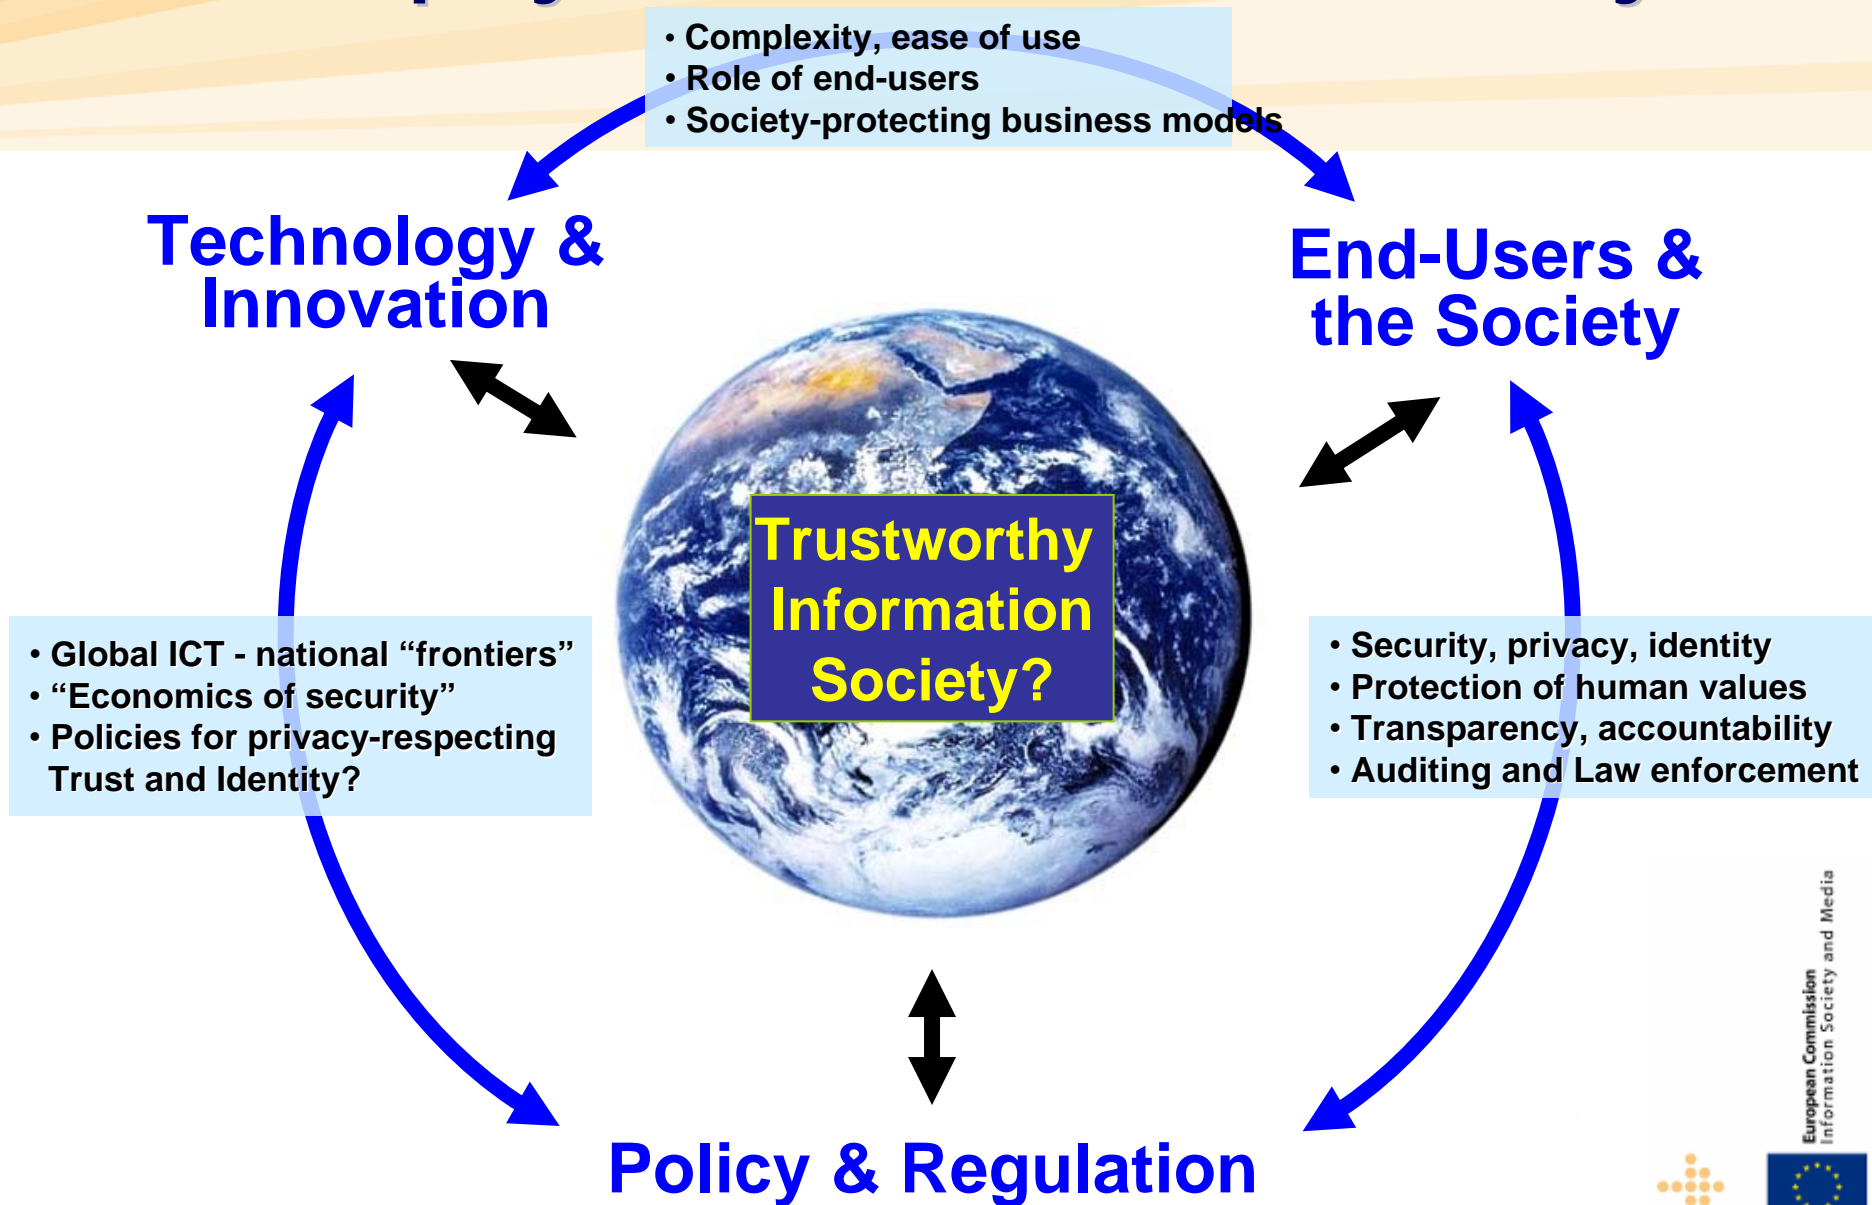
• Complexity, ease of use
• Role of end-users
• Society-protecting business models

Technology & Innovation

End-Users & the Society

Trustworthy Information Society?

• Global ICT - national “frontiers”
• “Economics of security”
• Policies for privacy-respecting Trust and Identity?

• Security, privacy, identity
• Protection of human values
• Transparency, accountability
• Auditing and Law enforcement

Policy & Regulation

European Commission
Information Society and Media